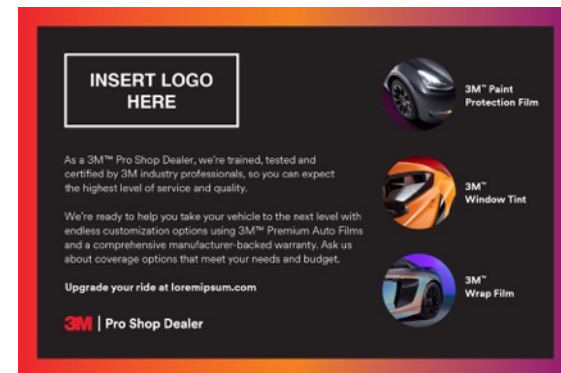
INSERT LOGO HERE

As a 3M™ Pro Shop Dealer, we're trained, tested and certified by 3M industry professionals, so you can expect the highest level of service and quality.

We're ready to help you take your vehicle to the next level with endless customization options using 3M™ Premium Auto Films and a comprehensive manufacturer-backed warranty. Ask us about coverage options that meet your needs and budget.

Upgrade your ride at loremipsum.com

3M | Pro Shop Dealer

3M™ Paint Protection Film

3M™ Window Tint

3M™ Wrap Film